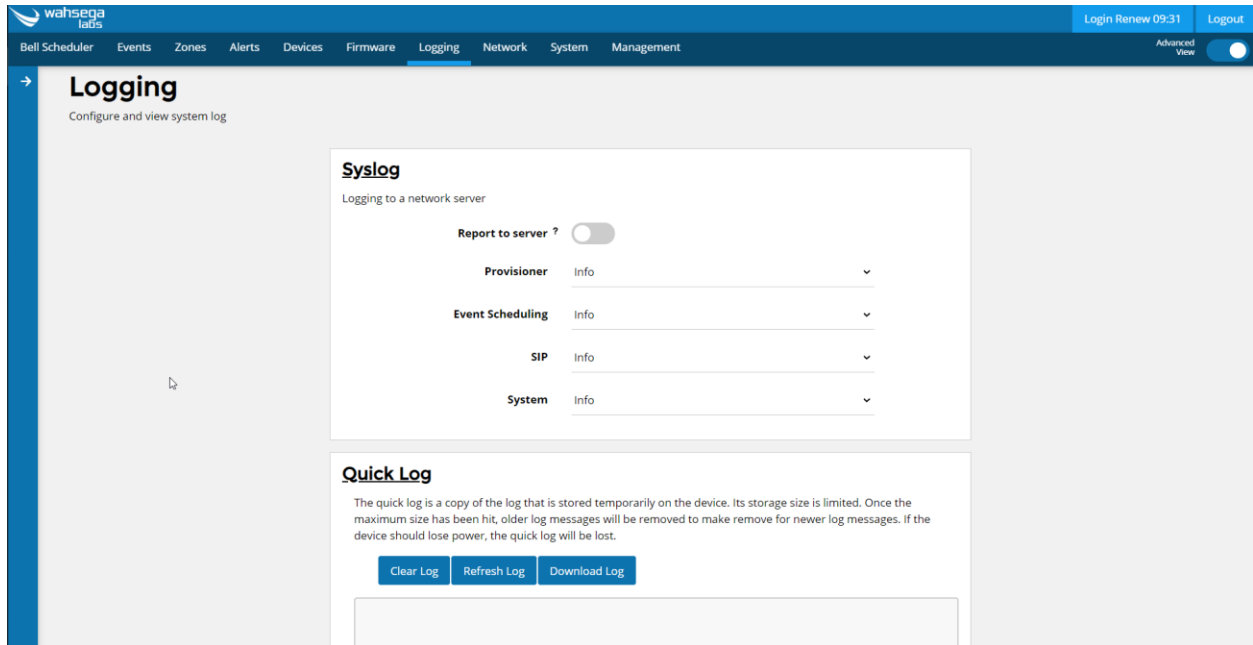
wahsega labs

Login Renew 09:31 Logout

Bell Scheduler Events Zones Alerts Devices Firmware Logging Network System Management

Advanced View

Logging

Configure and view system log

Syslog

Logging to a network server

Report to server ?

Provisioner Info

Event Scheduling Info

SIP Info

System Info

Quick Log

The quick log is a copy of the log that is stored temporarily on the device. Its storage size is limited. Once the maximum size has been hit, older log messages will be removed to make remove for newer log messages. If the device should lose power, the quick log will be lost.

Clear Log Refresh Log Download Log